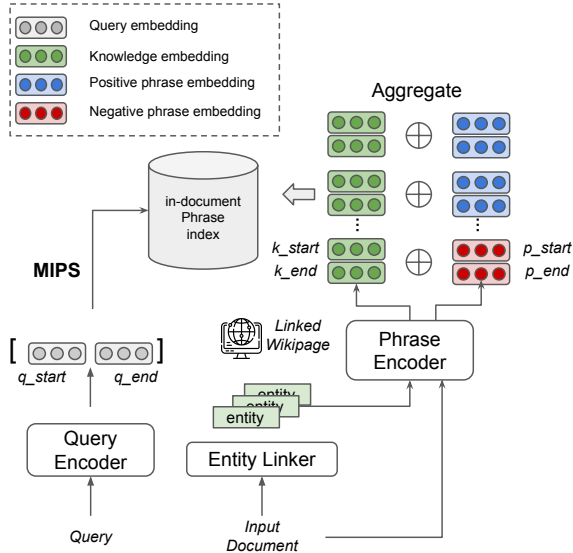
Query embedding
Knowledge embedding
Positive phrase embedding
Negative phrase embedding

Aggregate

in-document Phrase index

⋮

⋮

k_start
k_end

p_start
p_end

MIPS

Linked Wikipage

Phrase Encoder

[ ]
q_start q_end

entity
entity
entity

Query Encoder

Entity Linker

Query

Input Document